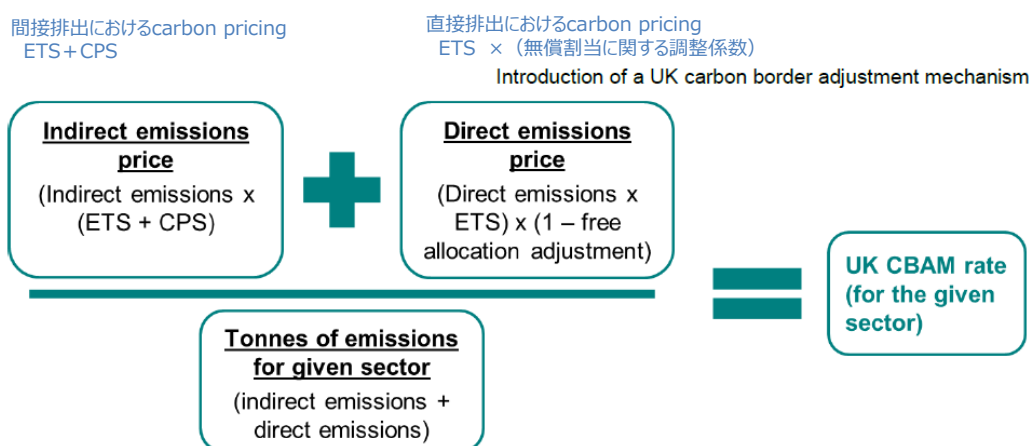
間接排出におけるcarbon pricing
ETS＋CPS

直接排出におけるcarbon pricing
ETS ×（無償割当に関する調整係数）

Introduction of a UK carbon border adjustment mechanism

Indirect emissions price
(Indirect emissions x (ETS + CPS)

Direct emissions price
(Direct emissions x ETS) x (1 – free allocation adjustment)

Tonnes of emissions for given sector
(indirect emissions + direct emissions)

UK CBAM rate (for the given sector)